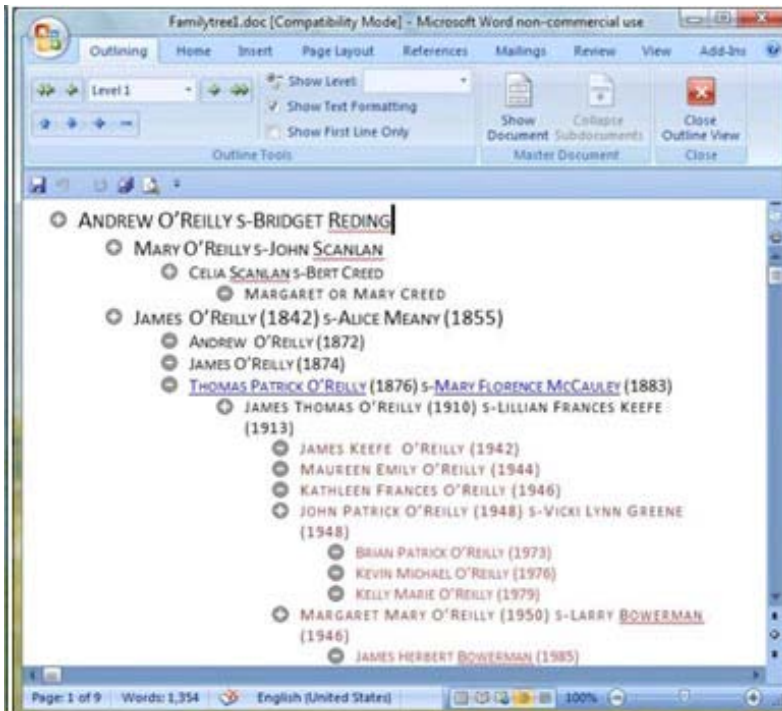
Familytree1.doc [Compatibility Mode] - Microsoft Word non-commercial use

Outlining Home Insert Page Layout References Mailings Review View Add-Ins

Level 1

Show Level:
Show Text Formatting
Show First Line Only

Outline Tools

Show Document
Collapse Subdocuments

Master Document

Close Outline View

Close

ANDREW O'REILLY S-BRIDGET REDING
MARY O'REILLY S-JOHN SCANLAN
CELIA SCANLAN S-BERT CREED
MARGARET OR MARY CREED
JAMES O'REILLY (1842) S-ALICE MEANY (1855)
ANDREW O'REILLY (1872)
JAMES O'REILLY (1874)
THOMAS PATRICK O'REILLY (1876) S-MARY FLORENCE MCCAULEY (1883)
JAMES THOMAS O'REILLY (1910) S-LILLIAN FRANCES KEEFE (1913)
JAMES KEEFE O'REILLY (1942)
MAUREEN EMILY O'REILLY (1944)
KATHLEEN FRANCES O'REILLY (1946)
JOHN PATRICK O'REILLY (1948) S-VICKI LYNN GREENE (1948)
BRIAN PATRICK O'REILLY (1973)
KEVIN MICHAEL O'REILLY (1976)
KELLY MARIE O'REILLY (1979)
MARGARET MARY O'REILLY (1950) S-LARRY BOWERMAN (1946)
JAMES HERBERT BOWERMAN (1985)

Page: 1 of 9 Words: 1,354 English (United States) 100%